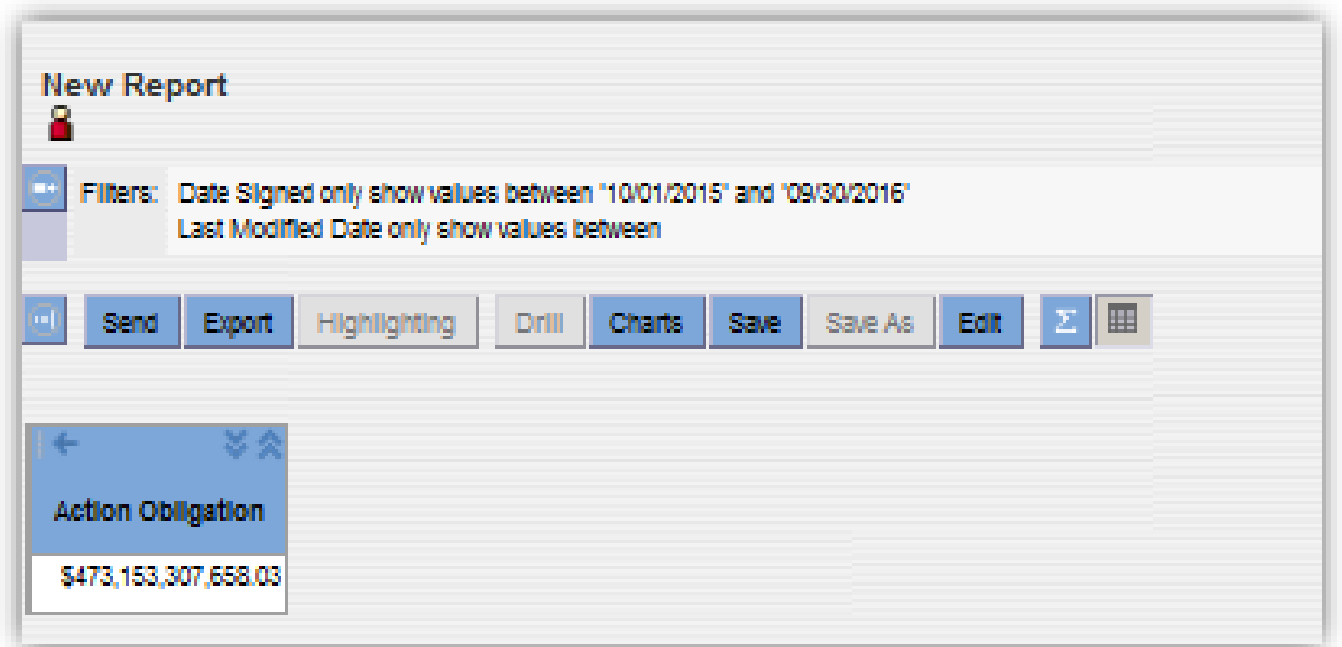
New Report

Filters: Date Signed only show values between "10/01/2015" and "09/30/2016"
Last Modified Date only show values between

Send Export Highlighting Drill Charts Save Save As Edit $\Sigma$

| Action Obligation |
|---|
| $473,153,307,658.03 |